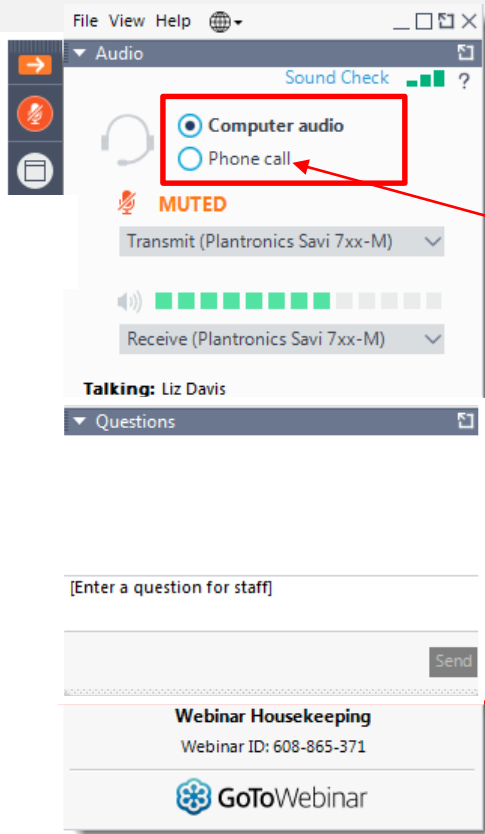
File View Help

Audio

Sound Check ?

Computer audio

Phone call

MUTED

Transmit (Plantronics Savi 7xx-M)

Receive (Plantronics Savi 7xx-M)

Talking: Liz Davis

Questions

[Enter a question for staff]

Send

Webinar Housekeeping

Webinar ID: 608-865-371

GoToWebinar